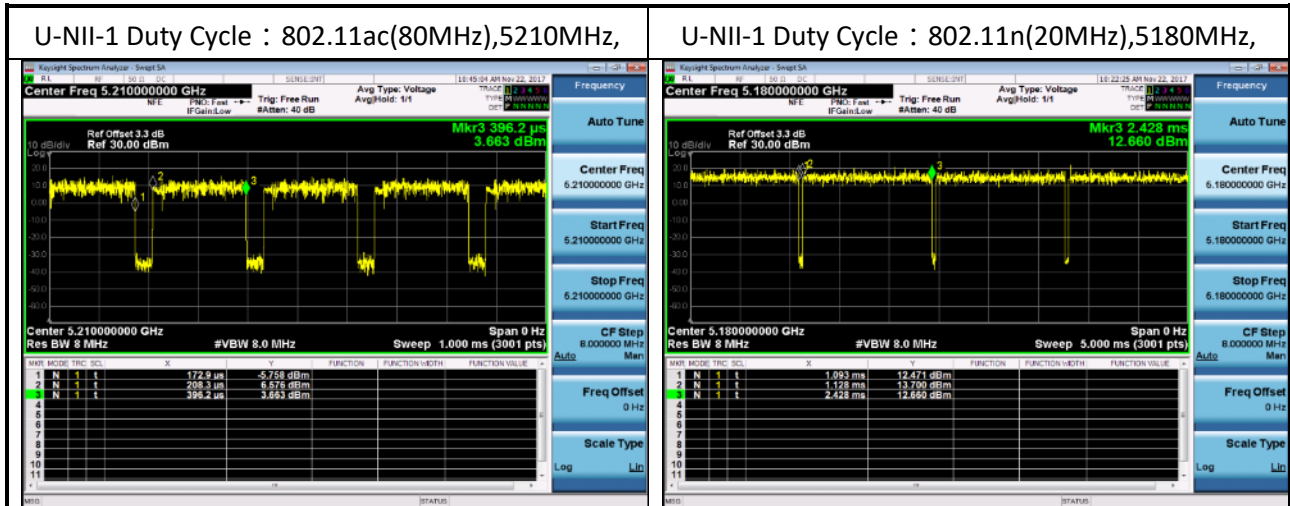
U-NII-1 Duty Cycle：802.11ac(80MHz),5210MHz,

Keysight Spectrum Analyzer - Swept SA
RL RF 50 Ω DC SENSE:INT 10:45:04 AM Nov 22, 2017
Center Freq 5.210000000 GHz
NFE PNO: Fast IFGain:Low
Trig: Free Run #Atten: 40 dB
Avg Type: Voltage Avg|Hold: 1/1
TRACE 1 2 3 4 5 6 TYPE M WWWWW DET P N N N N N
Frequency
Ref Offset 3.3 dB
10 dB/div Ref 30.00 dBm
Mkr3 396.2 µs 3.663 dBm
Log
20.0
10.0
0.00
-10.0
-20.0
-30.0
-40.0
-50.0
-60.0
Center 5.210000000 GHz
Res BW 8 MHz
#VBW 8.0 MHz
Span 0 Hz
Sweep 1.000 ms (3001 pts)
Auto Tune
Center Freq 5.210000000 GHz
Start Freq 5.210000000 GHz
Stop Freq 5.210000000 GHz
CF Step 8.000000 MHz Auto Man
Freq Offset 0 Hz
Scale Type Log Lin

| MKR | MODE | TRC | SCL | X | Y | FUNCTION | FUNCTION WIDTH | FUNCTION VALUE |
|---|---|---|---|---|---|---|---|---|
| 1 | N | 1 | t | 172.9 µs | -5.758 dBm | | | |
| 2 | N | 1 | t | 208.3 µs | 6.576 dBm | | | |
| 3 | N | 1 | t | 396.2 µs | 3.663 dBm | | | |
| 4 | | | | | | | | |
| 5 | | | | | | | | |
| 6 | | | | | | | | |
| 7 | | | | | | | | |
| 8 | | | | | | | | |
| 9 | | | | | | | | |
| 10 | | | | | | | | |
| 11 | | | | | | | | |

MSG STATUS

U-NII-1 Duty Cycle：802.11n(20MHz),5180MHz,

Keysight Spectrum Analyzer - Swept SA
RL RF 50 Ω DC SENSE:INT 10:22:25 AM Nov 22, 2017
Center Freq 5.180000000 GHz
NFE PNO: Fast IFGain:Low
Trig: Free Run #Atten: 40 dB
Avg Type: Voltage Avg|Hold: 1/1
TRACE 1 2 3 4 5 6 TYPE M WWWWW DET P N N N N N
Frequency
Ref Offset 3.3 dB
10 dB/div Ref 30.00 dBm
Mkr3 2.428 ms 12.660 dBm
Log
20.0
10.0
0.00
-10.0
-20.0
-30.0
-40.0
-50.0
-60.0
Center 5.180000000 GHz
Res BW 8 MHz
#VBW 8.0 MHz
Span 0 Hz
Sweep 5.000 ms (3001 pts)
Auto Tune
Center Freq 5.180000000 GHz
Start Freq 5.180000000 GHz
Stop Freq 5.180000000 GHz
CF Step 8.000000 MHz Auto Man
Freq Offset 0 Hz
Scale Type Log Lin

| MKR | MODE | TRC | SCL | X | Y | FUNCTION | FUNCTION WIDTH | FUNCTION VALUE |
|---|---|---|---|---|---|---|---|---|
| 1 | N | 1 | t | 1.093 ms | 12.471 dBm | | | |
| 2 | N | 1 | t | 1.128 ms | 13.700 dBm | | | |
| 3 | N | 1 | t | 2.428 ms | 12.660 dBm | | | |
| 4 | | | | | | | | |
| 5 | | | | | | | | |
| 6 | | | | | | | | |
| 7 | | | | | | | | |
| 8 | | | | | | | | |
| 9 | | | | | | | | |
| 10 | | | | | | | | |
| 11 | | | | | | | | |

MSG STATUS